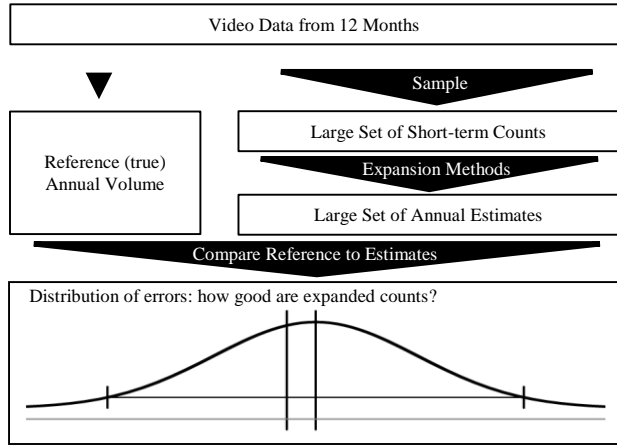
Video Data from 12 Months

Sample

Reference (true) Annual Volume

Large Set of Short-term Counts

Expansion Methods

Large Set of Annual Estimates

Compare Reference to Estimates

Distribution of errors: how good are expanded counts?